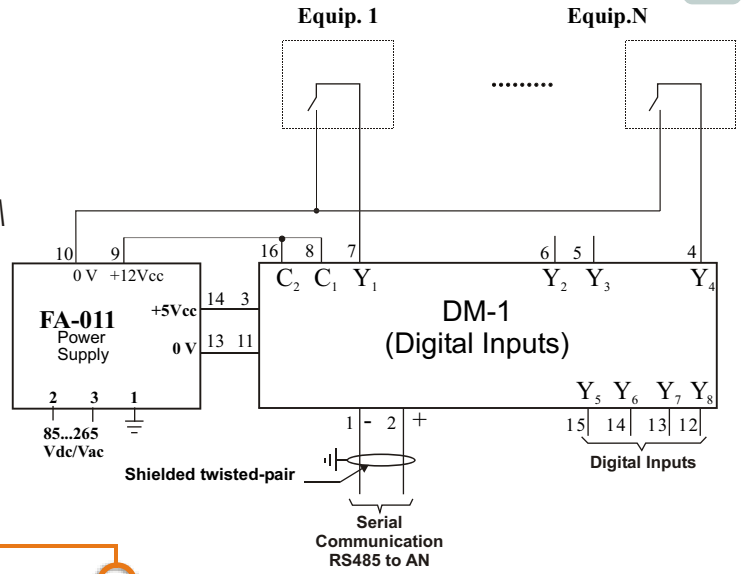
Equip. 1

Equip.N

.........

10 9
0 V +12Vcc

16 8 7
$C_2$ $C_1$ $Y_1$

6 5
$Y_2$ $Y_3$

4
$Y_4$

FA-011
Power
Supply

+5Vcc 14 3
0 V 13 11

DM-1
(Digital Inputs)

$Y_5$ $Y_6$ $Y_7$ $Y_8$
15 14 13 12
Digital Inputs

2 3 1
85...265
Vdc/Vac

1 - 2 +

Shielded twisted-pair

Serial
Communication
RS485 to AN